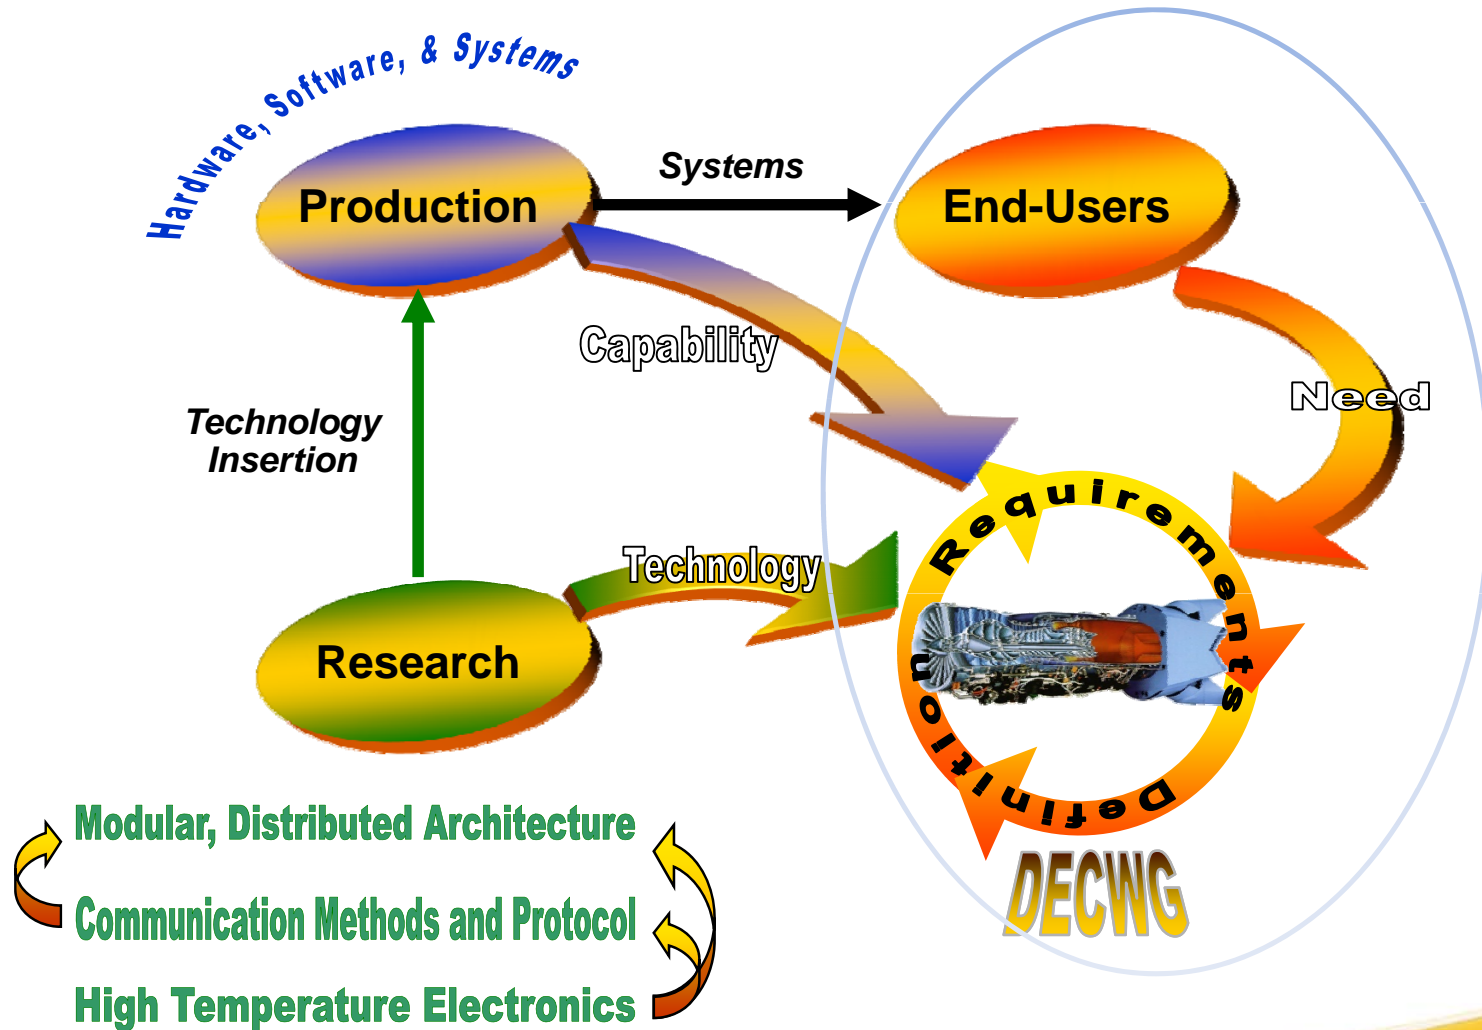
Hardware, Software, & Systems

Production

Systems

End-Users

Capability

Need

Technology Insertion

Technology

Research

Requirements

Definition

DECWG

Modular, Distributed Architecture

Communication Methods and Protocol

High Temperature Electronics